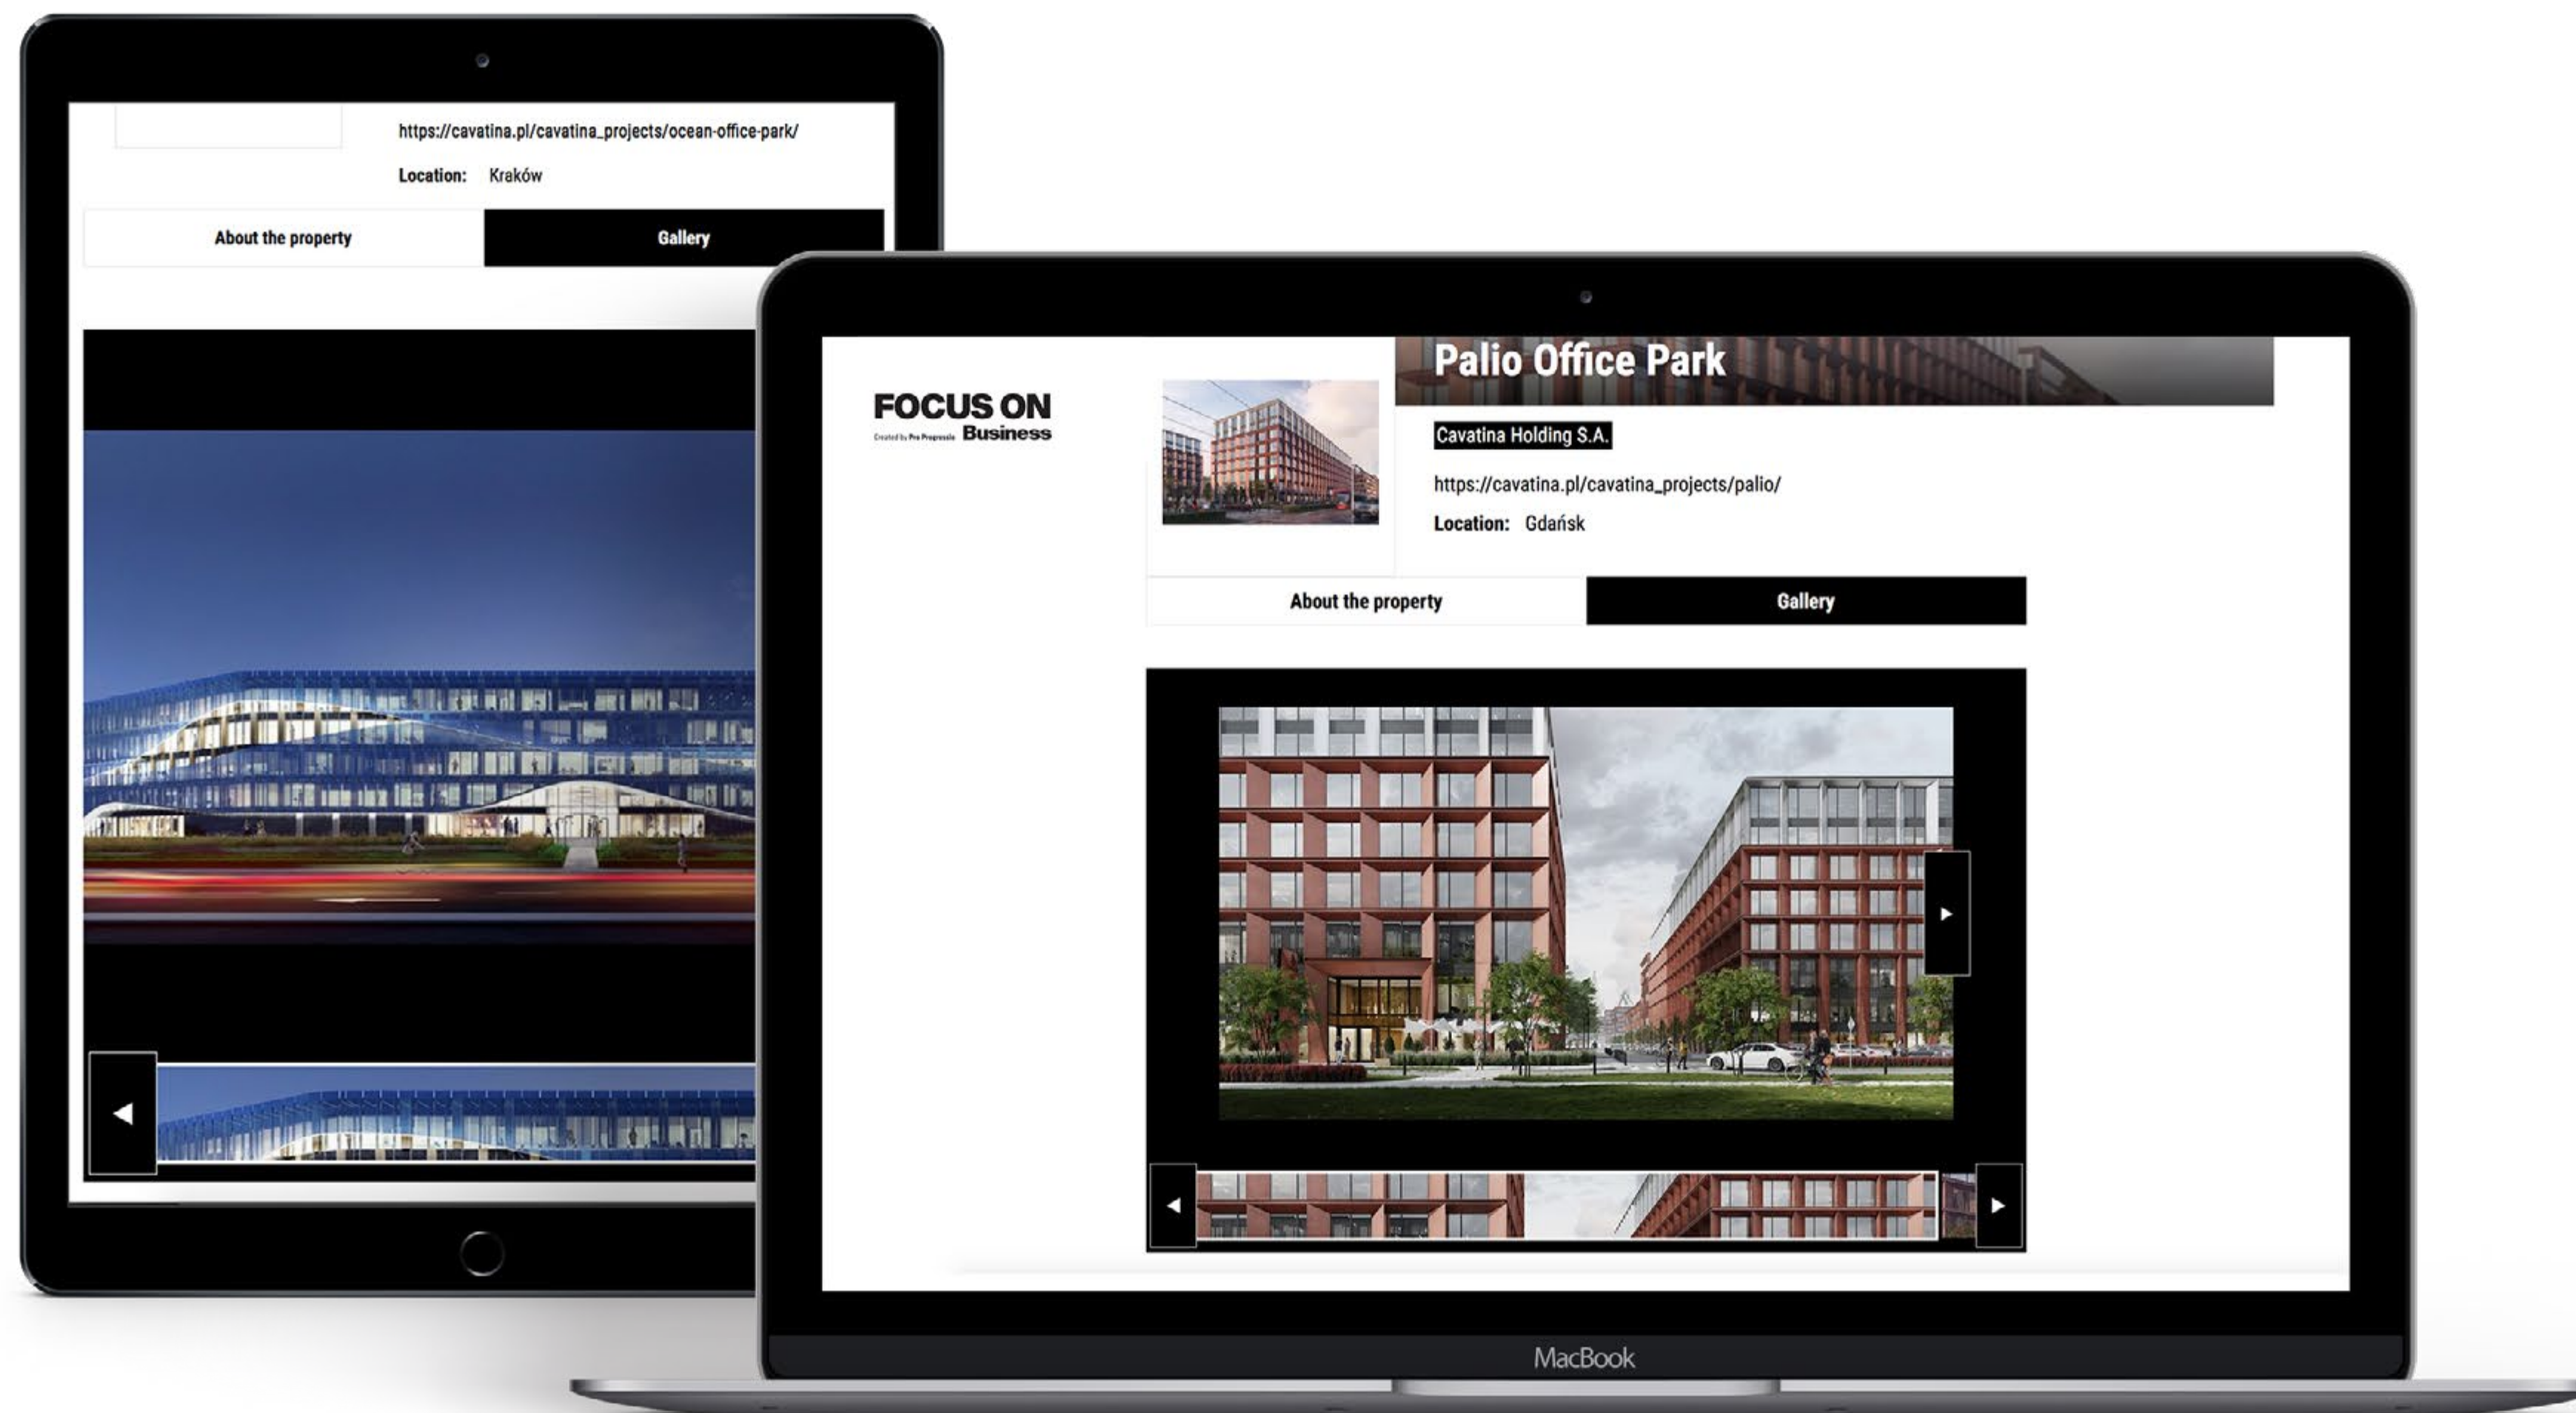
https://cavatina.pl/cavatina_projects/ocean-office-park/

Location: Kraków

About the property

Gallery

FOCUS ON
Created by Pro Progressio Business

Palio Office Park

Cavatina Holding S.A.

https://cavatina.pl/cavatina_projects/palio/

Location: Gdańsk

About the property

Gallery

MacBook